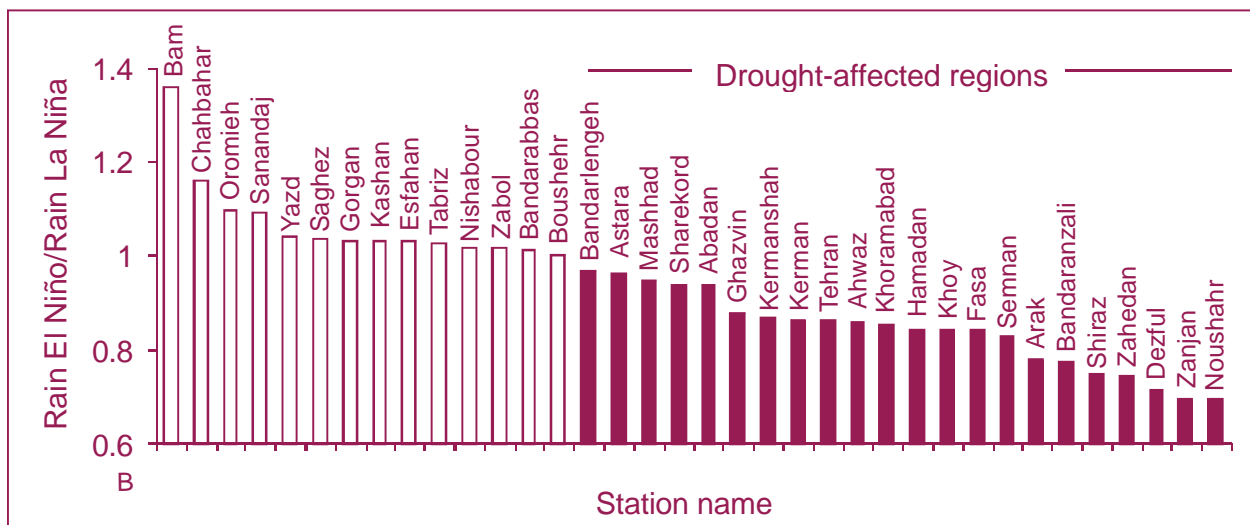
Drought-affected regions

Rain El Niño/Rain La Niña

1.4
1.2
1
0.8
0.6

Bam
Chahbahar
Oromieh
Sanandaj
Yazd
Saghez
Gorgan
Kashan
Esfahan
Tabriz
Nishabour
Zabol
Bandarabbas
Boushehr
Bandarlengeh
Astara
Mashhad
Sharekord
Abadan
Ghazvin
Kermanshah
Kerman
Tehran
Ahwaz
Khoramabad
Hamadan
Khoy
Fasa
Semnan
Arak
Bandaranzali
Shiraz
Zahedan
Dezful
Zanjan
Noushahr

B

Station name